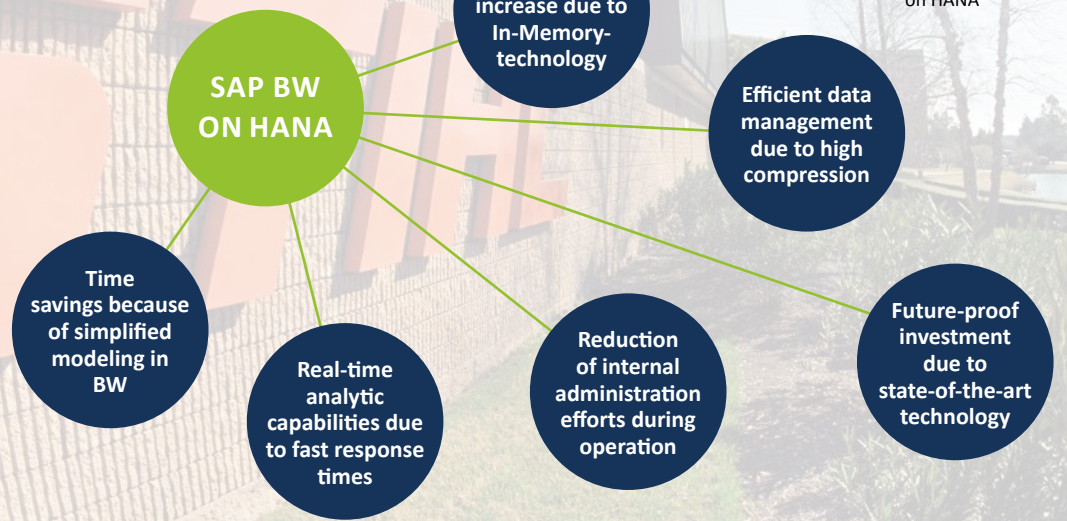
increase due to In-Memory-technology

on HANA

SAP BW ON HANA

Efficient data management due to high compression

Time savings because of simplified modeling in BW

Real-time analytic capabilities due to fast response times

Reduction of internal administration efforts during operation

Future-proof investment due to state-of-the-art technology